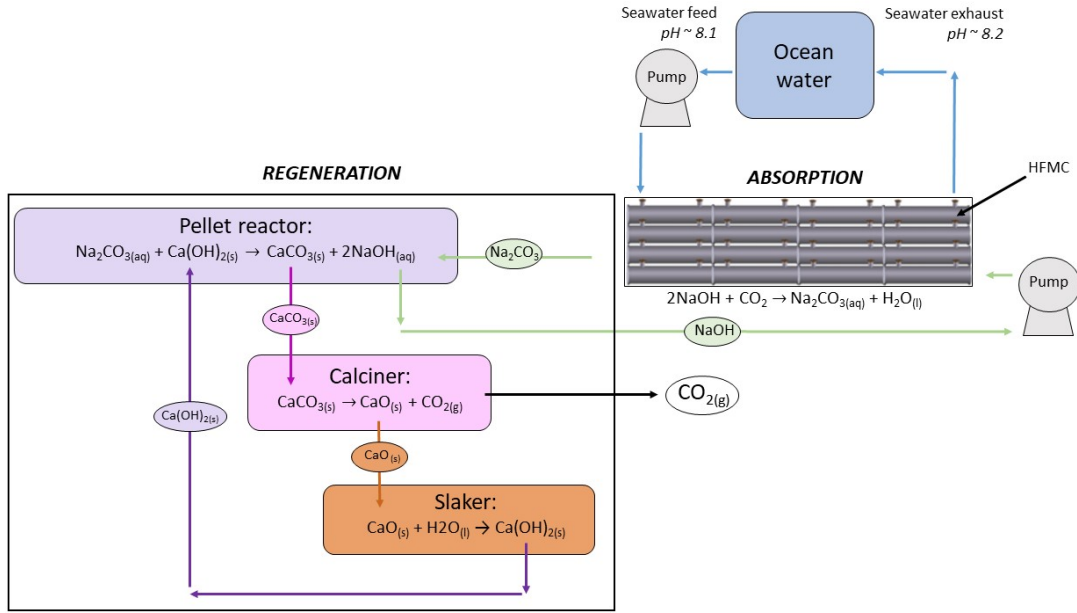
Seawater feed
pH ~ 8.1

Ocean water

Seawater exhaust
pH ~ 8.2

Pump

REGENERATION

ABSORPTION

HFMC

Pellet reactor:
$Na_2CO_{3(aq)} + Ca(OH)_{2(s)} \rightarrow CaCO_{3(s)} + 2NaOH_{(aq)}$

$Na_2CO_3$

Pump

$2NaOH + CO_2 \rightarrow Na_2CO_{3(aq)} + H_2O_{(l)}$

$CaCO_{3(s)}$

NaOH

Calciner:
$CaCO_{3(s)} \rightarrow CaO_{(s)} + CO_{2(g)}$

$CO_{2(g)}$

$Ca(OH)_{2(s)}$

$CaO_{(s)}$

Slaker:
$CaO_{(s)} + H2O_{(l)} \rightarrow Ca(OH)_{2(s)}$